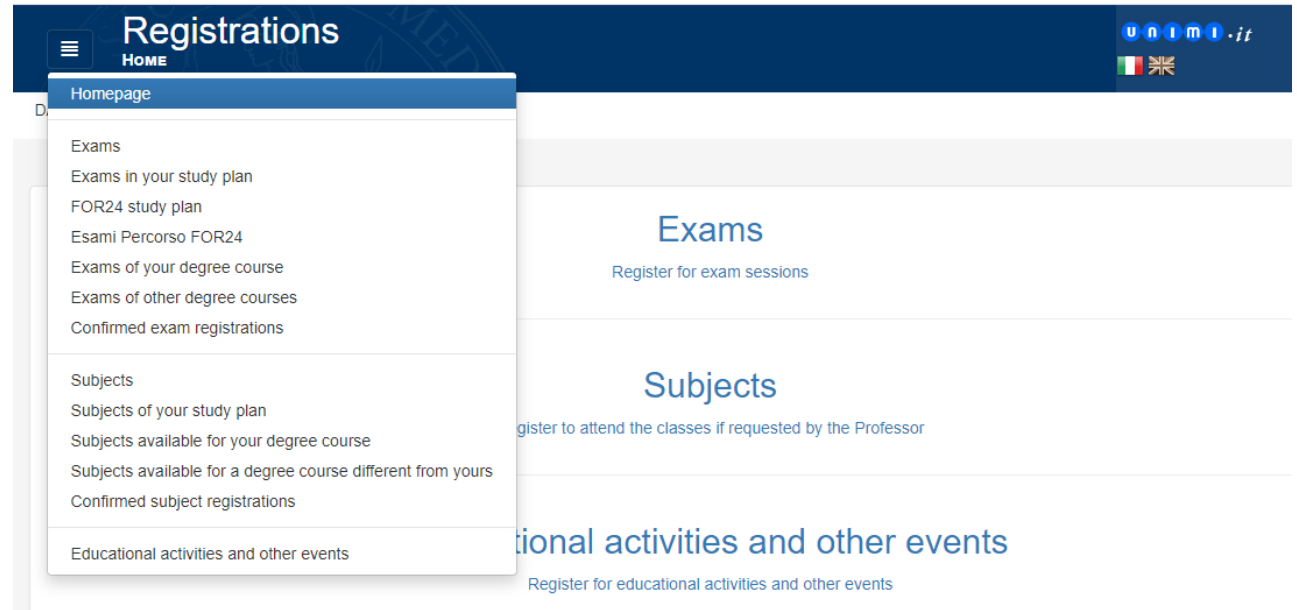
Registrations
HOME

unimi.it

Homepage

Exams
Exams in your study plan
FOR24 study plan
Esami Percorso FOR24
Exams of your degree course
Exams of other degree courses
Confirmed exam registrations

Subjects
Subjects of your study plan
Subjects available for your degree course
Subjects available for a degree course different from yours
Confirmed subject registrations

Educational activities and other events

D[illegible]

Exams
Register for exam sessions

Subjects
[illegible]gister to attend the classes if requested by the Professor

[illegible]tional activities and other events
Register for educational activities and other events